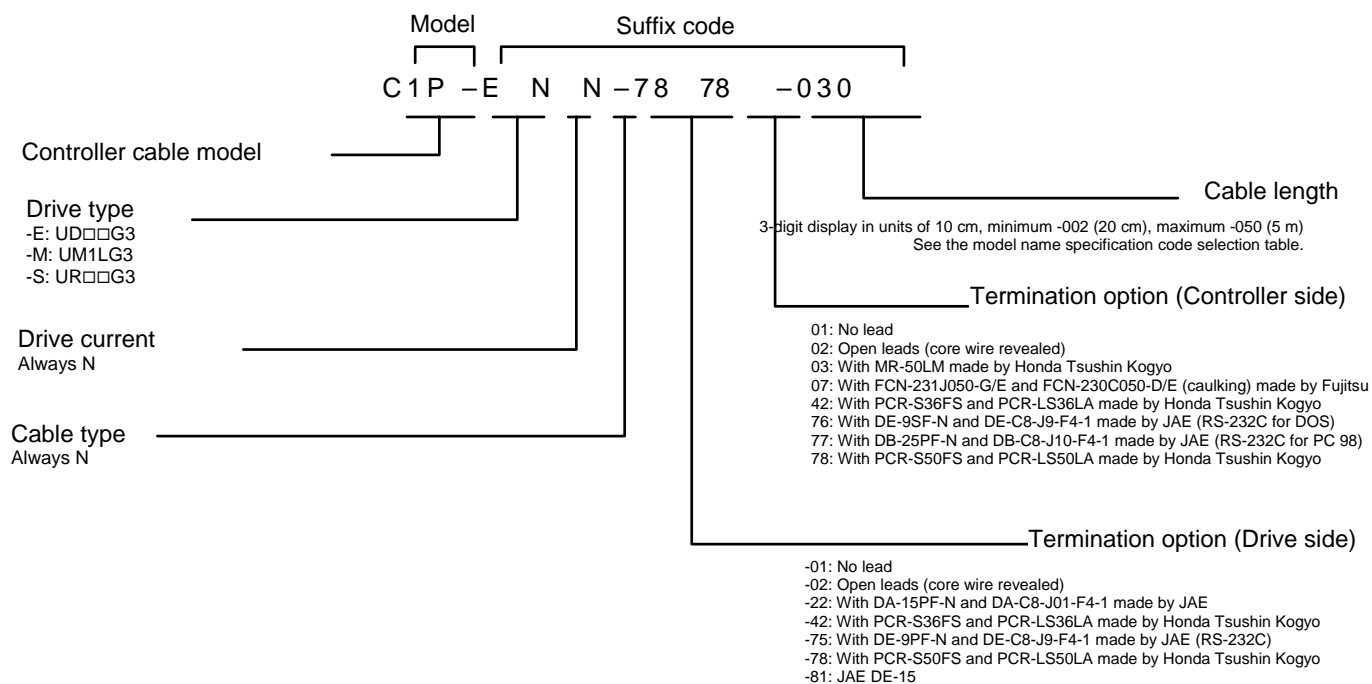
Model

Suffix code

C1P –E N N –78 78 –030

Controller cable model

Drive type
-E: UD□□G3
-M: UM1LG3
-S: UR□□G3

Drive current
Always N

Cable type
Always N

Cable length

3-digit display in units of 10 cm, minimum -002 (20 cm), maximum -050 (5 m)
See the model name specification code selection table.

Termination option (Controller side)

01: No lead
02: Open leads (core wire revealed)
03: With MR-50LM made by Honda Tsushin Kogyo
07: With FCN-231J050-G/E and FCN-230C050-D/E (caulking) made by Fujitsu
42: With PCR-S36FS and PCR-LS36LA made by Honda Tsushin Kogyo
76: With DE-9SF-N and DE-C8-J9-F4-1 made by JAE (RS-232C for DOS)
77: With DB-25PF-N and DB-C8-J10-F4-1 made by JAE (RS-232C for PC 98)
78: With PCR-S50FS and PCR-LS50LA made by Honda Tsushin Kogyo

Termination option (Drive side)

-01: No lead
-02: Open leads (core wire revealed)
-22: With DA-15PF-N and DA-C8-J01-F4-1 made by JAE
-42: With PCR-S36FS and PCR-LS36LA made by Honda Tsushin Kogyo
-75: With DE-9PF-N and DE-C8-J9-F4-1 made by JAE (RS-232C)
-78: With PCR-S50FS and PCR-LS50LA made by Honda Tsushin Kogyo
-81: JAE DE-15